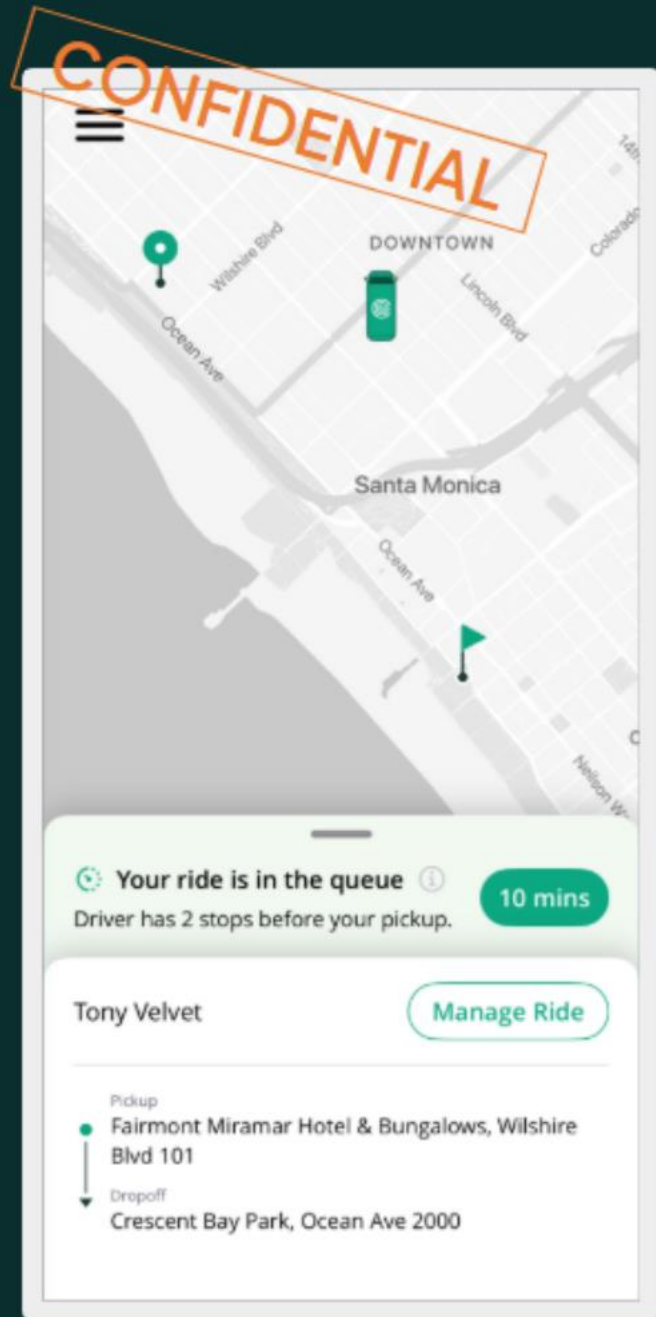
CONFIDENTIAL

14th

Wilshire Blvd

DOWNTOWN

Colorado

Lincoln Blvd

Ocean Ave

Santa Monica

Ocean Ave

Neilson W

Your ride is in the queue

Driver has 2 stops before your pickup.

10 mins

Tony Velvet

Manage Ride

Pickup
Fairmont Miramar Hotel & Bungalows, Wilshire Blvd 101

Dropoff
Crescent Bay Park, Ocean Ave 2000